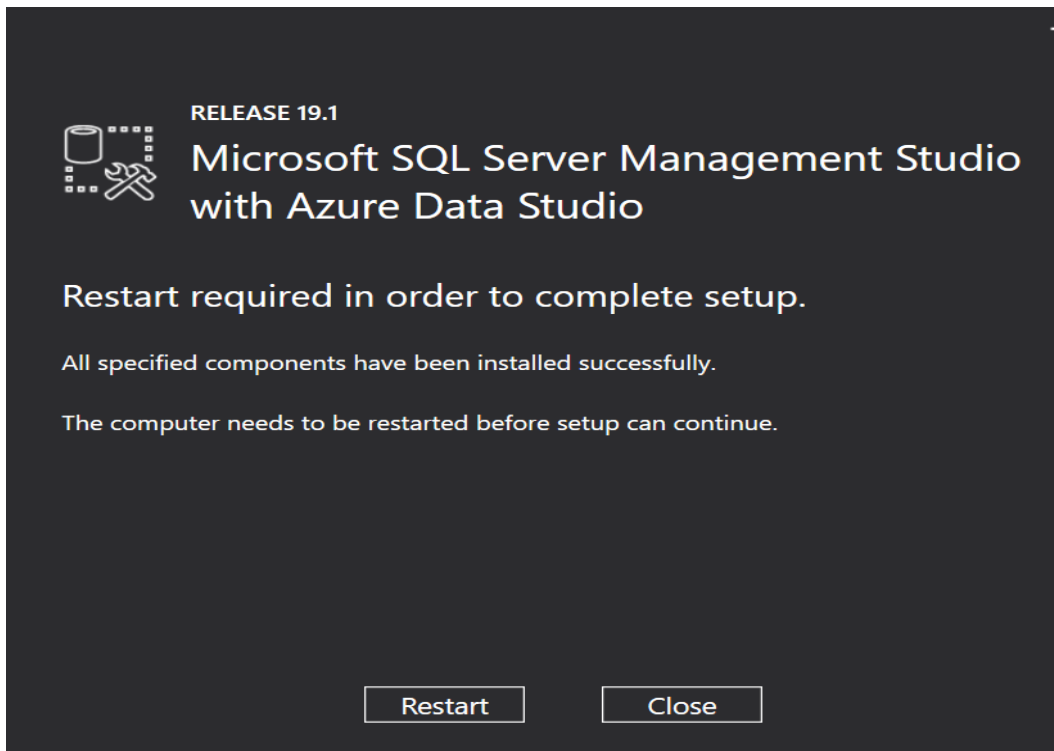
RELEASE 19.1
Microsoft SQL Server Management Studio with Azure Data Studio

Restart required in order to complete setup.

All specified components have been installed successfully.

The computer needs to be restarted before setup can continue.

Restart
Close